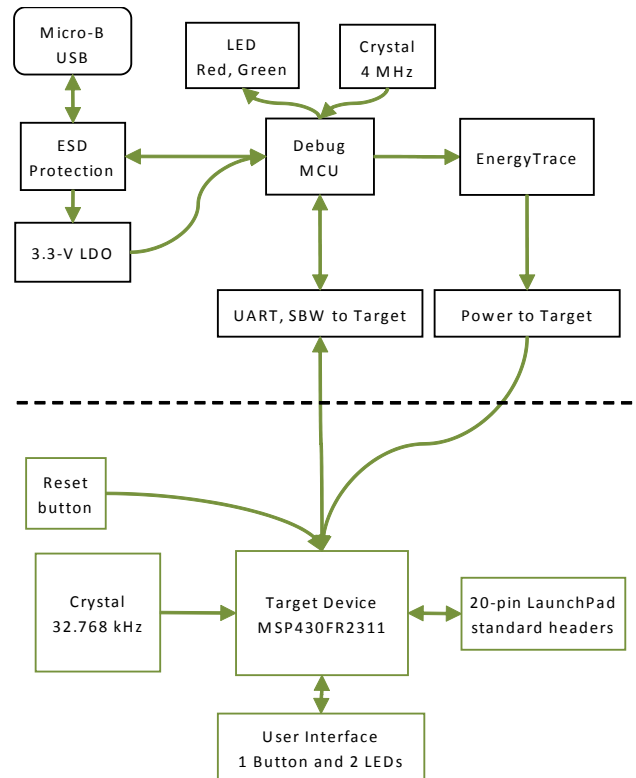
Micro-B USB

LED Red, Green

Crystal 4 MHz

ESD Protection

Debug MCU

EnergyTrace

3.3-V LDO

UART, SBW to Target

Power to Target

Reset button

Crystal 32.768 kHz

Target Device MSP430FR2311

20-pin LaunchPad standard headers

User Interface 1 Button and 2 LEDs